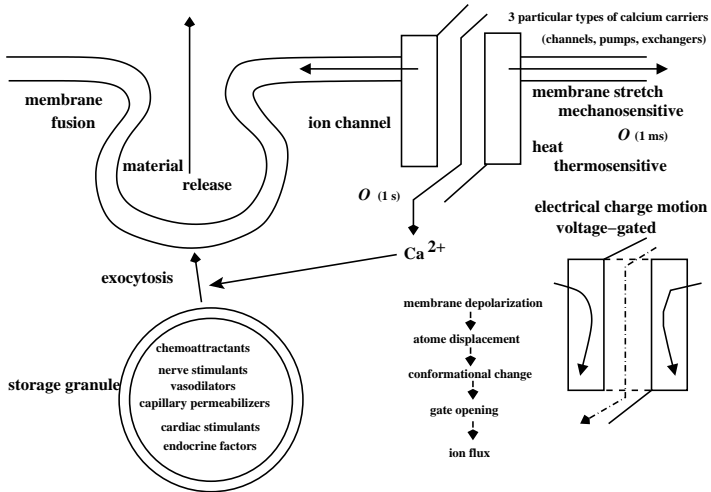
3 particular types of calcium carriers
(channels, pumps, exchangers)

membrane fusion

ion channel

membrane stretch
mechanosensitive

$O$ (1 ms)

heat
thermosensitive

material
release

$O$ (1 s)

electrical charge motion
voltage–gated

$Ca^{2+}$

exocytosis

membrane depolarization
atome displacement
conformational change
gate opening
ion flux

storage granule

chemoattractants
nerve stimulants
vasodilators
capillary permeabilizers
cardiac stimulants
endocrine factors